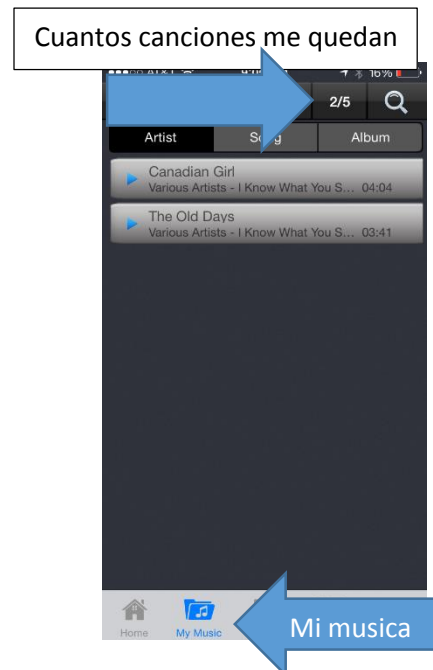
Cuantos canciones me quedan

AT&T 16%

2/5

Artist | Song | Album

Canadian Girl
Various Artists - I Know What You S... 04:04

The Old Days
Various Artists - I Know What You S... 03:41

Home
My Music

Mi musica